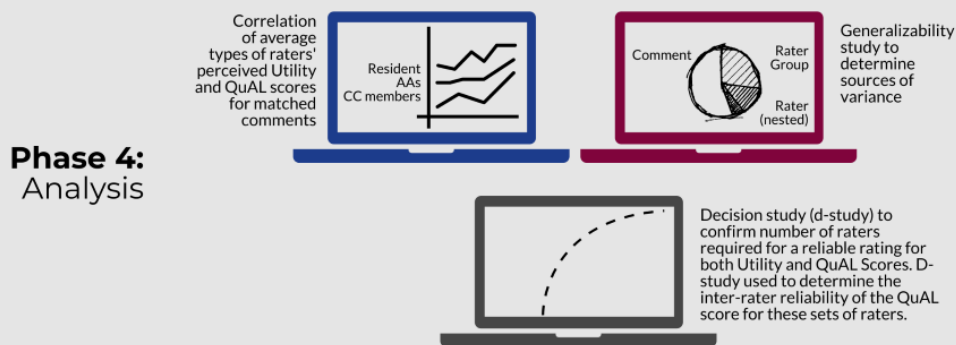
Phase 4:
Analysis

Correlation of average types of raters' perceived Utility and QuAL scores for matched comments

Resident
AAs
CC members

Comment
Rater Group
Rater (nested)

Generalizability study to determine sources of variance

Decision study (d-study) to confirm number of raters required for a reliable rating for both Utility and QuAL Scores. D-study used to determine the inter-rater reliability of the QuAL score for these sets of raters.